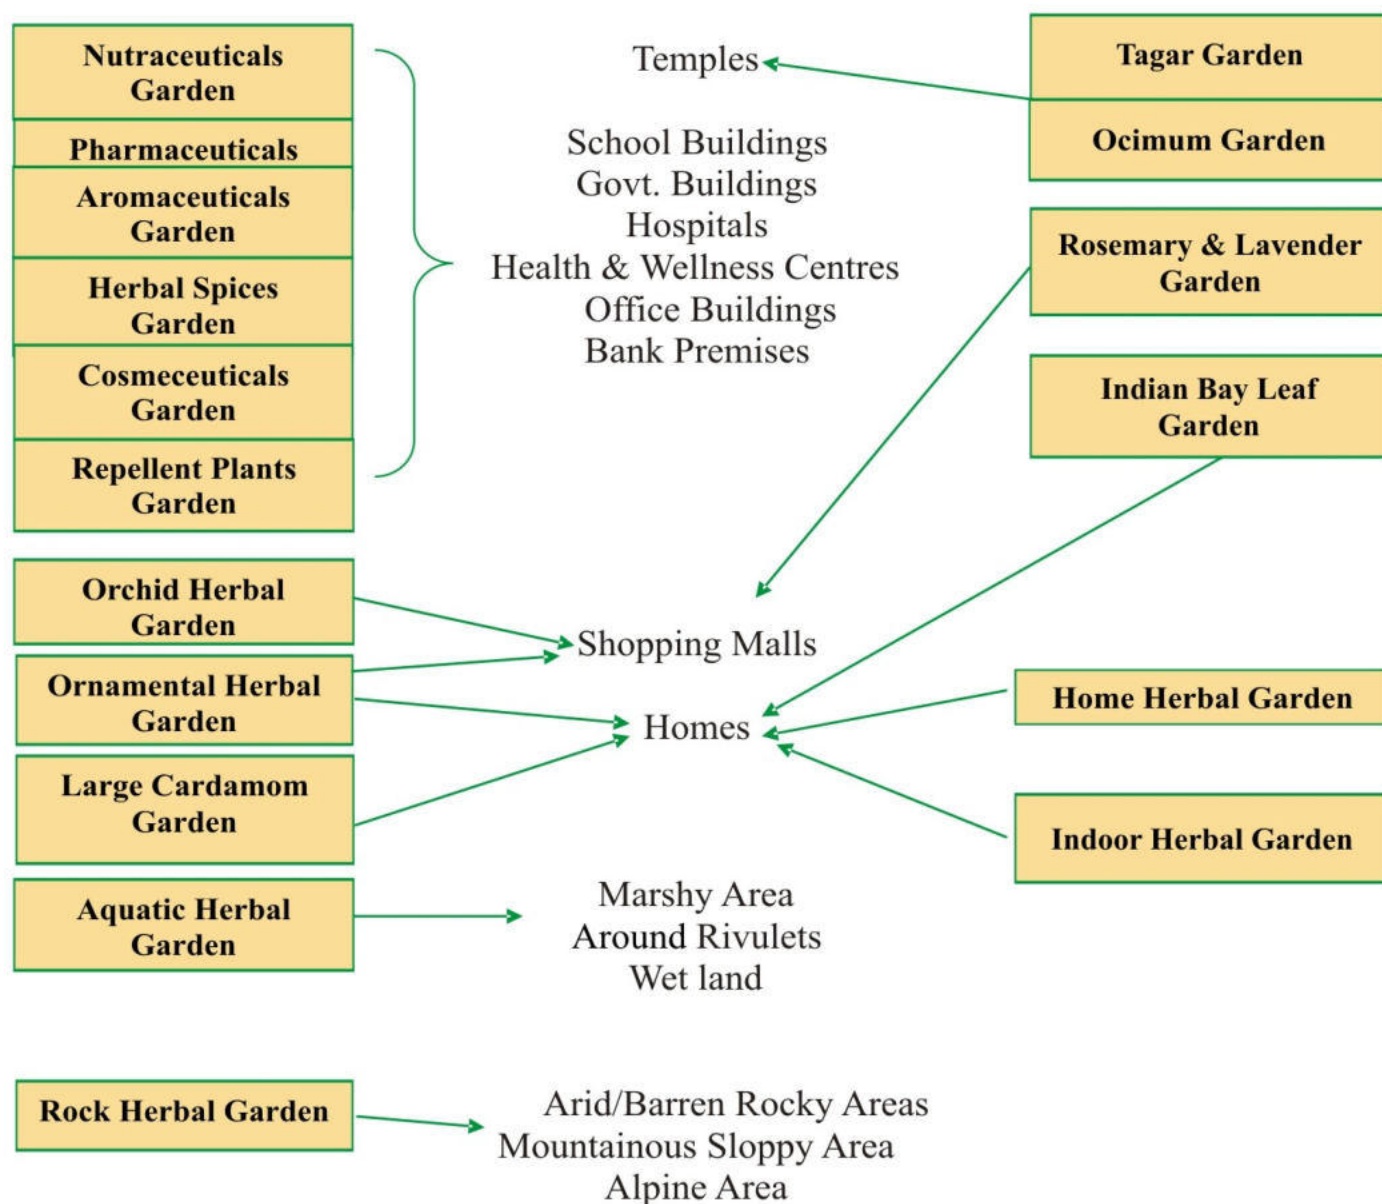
Nutraceuticals Garden

Pharmaceuticals

Aromaceuticals Garden

Herbal Spices Garden

Cosmeceuticals Garden

Repellent Plants Garden

Temples

School Buildings
Govt. Buildings
Hospitals
Health & Wellness Centres
Office Buildings
Bank Premises

Tagar Garden

Ocimum Garden

Rosemary & Lavender Garden

Indian Bay Leaf Garden

Orchid Herbal Garden

Ornamental Herbal Garden

Large Cardamom Garden

Shopping Malls

Homes

Home Herbal Garden

Indoor Herbal Garden

Aquatic Herbal Garden

Marshy Area
Around Rivulets
Wet land

Rock Herbal Garden

Arid/Barren Rocky Areas
Mountainous Sloppy Area
Alpine Area